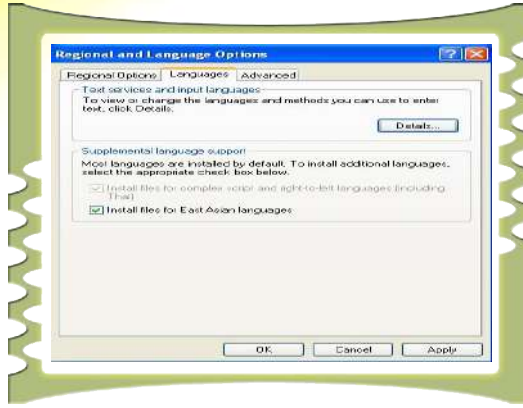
Regional and Language Options

Regional Options | Languages | Advanced

Text services and input languages

To view or change the languages and methods you can use to enter text, click Details.

Details...

Supplemental language support

Most languages are installed by default. To install additional languages, select the appropriate check box below.

Install files for complex script and right-to-left languages (including Thai)

Install files for East Asian languages

OK | Cancel | Apply